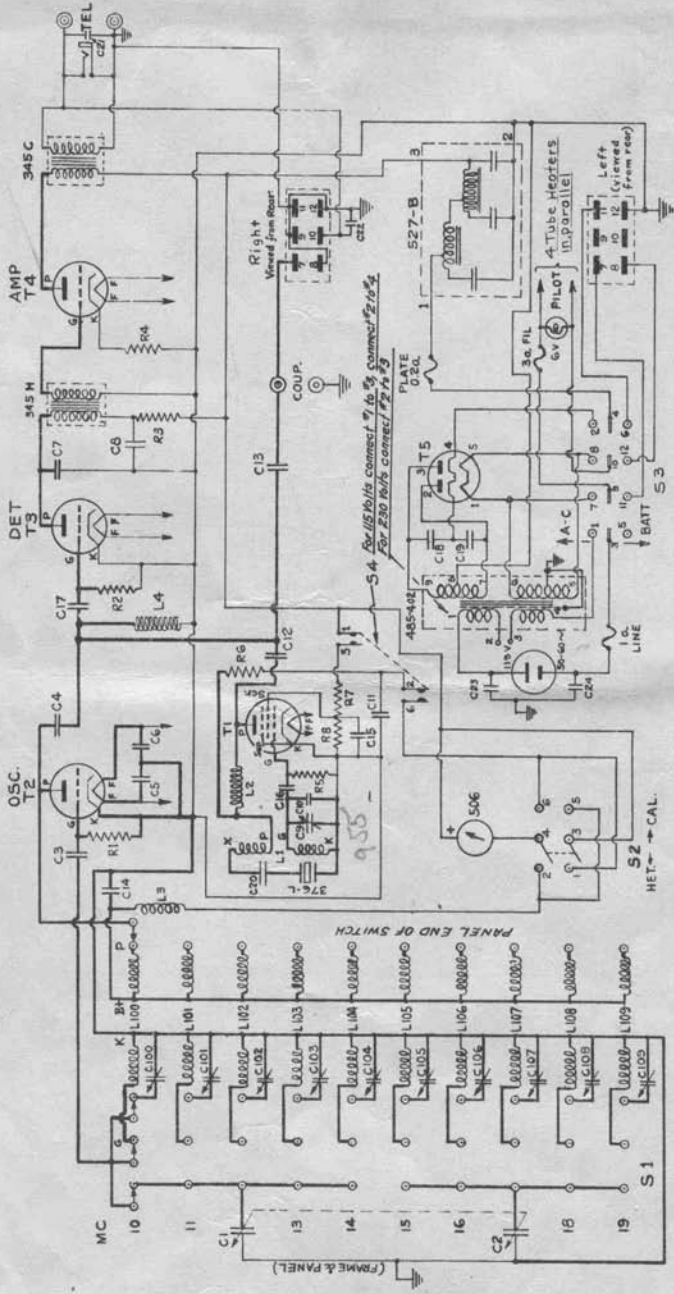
TEL
C21
345C
AMP
T4
P
G
K
F F
R4
345H
C7
C8
R3
DET
T3
P
G
K
F F
R2
C17
L4
C13
COUP.
Right
Viewed from Rear
7 9 11
8 10 12
C22
527-B
3
2
1
For 115 Volts connect #1 to #3, connect #2 to #4
For 230 Volts connect #2 to #3
S4
PLATE
0.2a.
3a. FIL
6V
PILOT
4 Tube Heaters
in Parallel
Left
(viewed from rear)
7 9 11
8 10 12
T5
C18
C19
485402
A-C
115 V
50-60~
C23
C24
1a.
LINE
2 8 12 4
7 6 11
3 1 5
S3
BATT
OSC.
T2
C4
C6
C5
C3
R1
P
G
K
F F
R6
C12
T1
P
K
R7
R8
C11
C15
C16
C9
C10
R5
L2
L1
X
P
K
X
C20
376-L
955
506
6
4
5
3
2
1
S2
HET. ← → CAL.
C14
L3
PANEL END OF SWITCH
P
B+
K
G
L100
L101
L102
L103
L104
L105
L106
L107
L108
L109
C100
C101
C102
C103
C104
C105
C106
C107
C108
C109
MC
10
11
12
13
14
15
16
17
18
19
C1
C2
S1
(FRAME & PANEL)